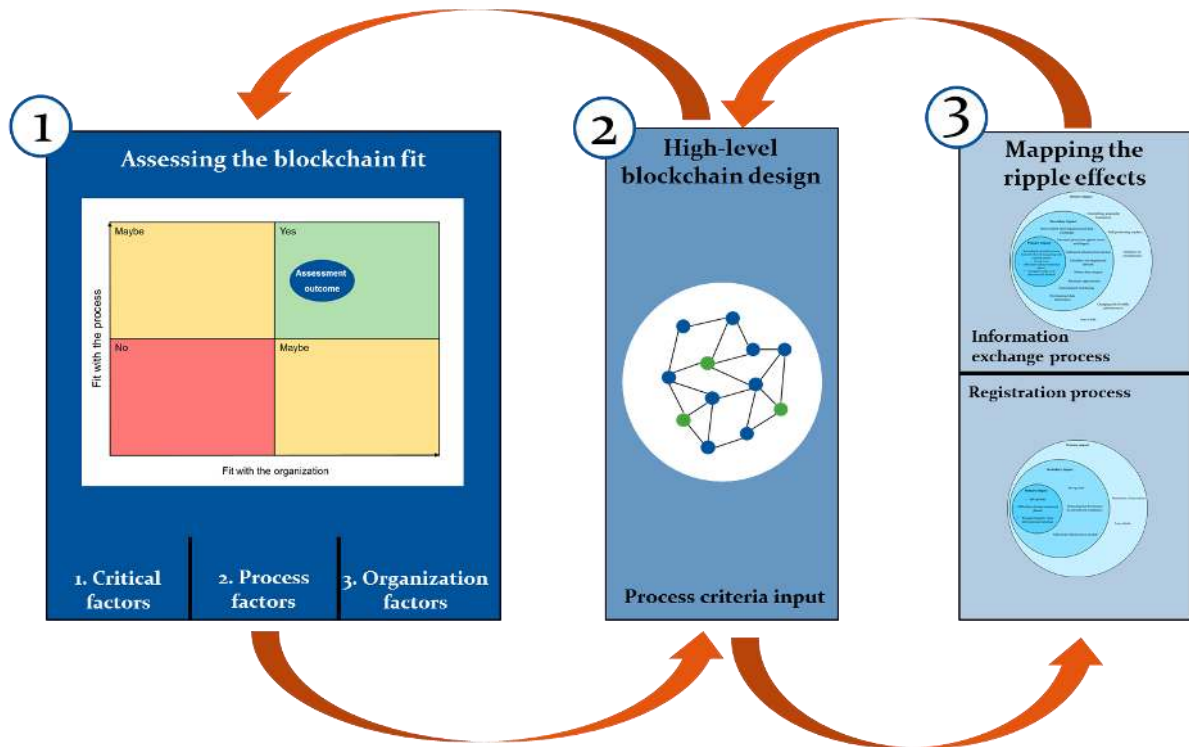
1

Assessing the blockchain fit

Maybe

Yes

Assessment outcome

No

Maybe

Fit with the process

Fit with the organization

1. Critical factors

2. Process factors

3. Organization factors

2

High-level blockchain design

Process criteria input

3

Mapping the ripple effects

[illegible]

Information exchange process

Registration process

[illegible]